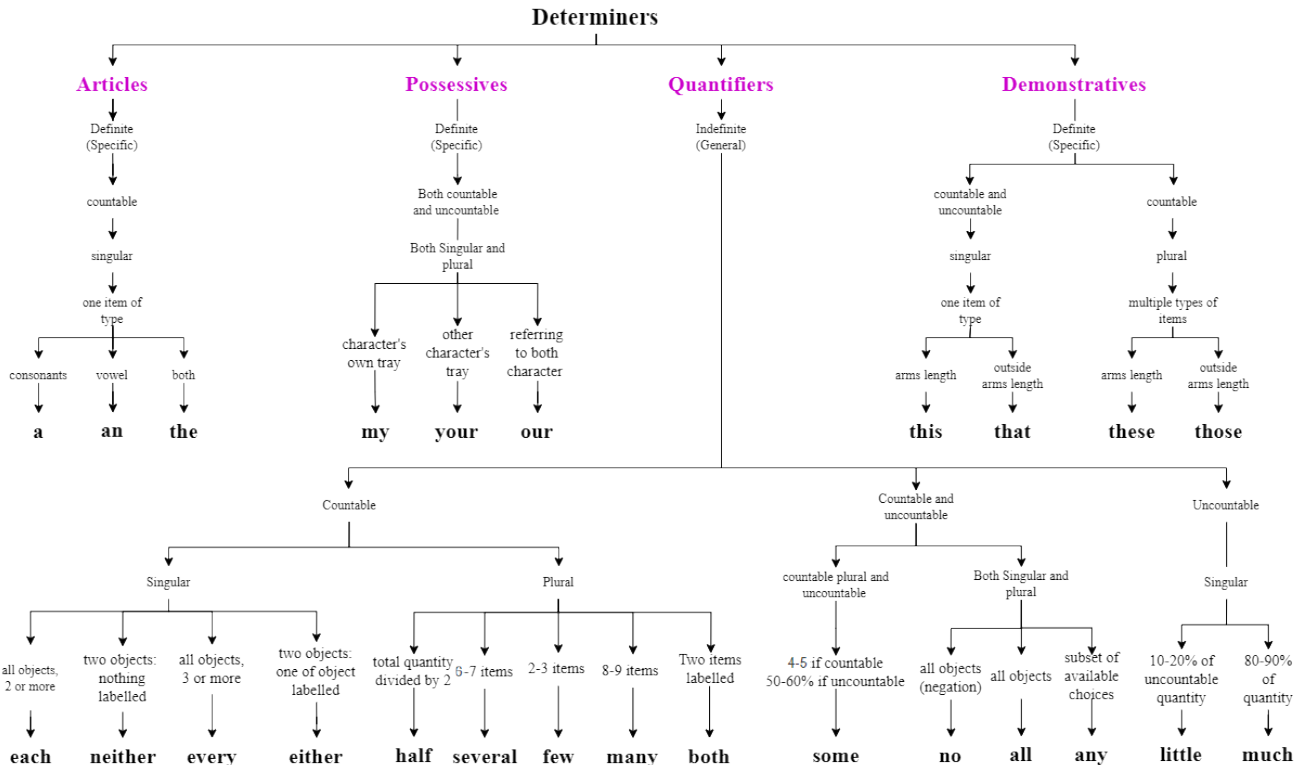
Determiners

Articles
Definite (Specific)
countable
singular
one item of type
consonants
vowel
both
a
an
the

Possessives
Definite (Specific)
Both countable and uncountable
Both Singular and plural
character's own tray
other character's tray
referring to both character
my
your
our

Quantifiers
Indefinite (General)

Demonstratives
Definite (Specific)
countable and uncountable
singular
one item of type
arms length
outside arms length
this
that
countable
plural
multiple types of items
arms length
outside arms length
these
those

Countable
Singular
all objects, 2 or more
each
two objects: nothing labelled
neither
all objects, 3 or more
every
two objects: one of object labelled
either
Plural
total quantity divided by 2
half
6-7 items
several
2-3 items
few
8-9 items
many
Two items labelled
both

Countable and uncountable
countable plural and uncountable
4-5 if countable 50-60% if uncountable
some
Both Singular and plural
all objects (negation)
no
all objects
all
subset of available choices
any

Uncountable
Singular
10-20% of uncountable quantity
little
80-90% of quantity
much